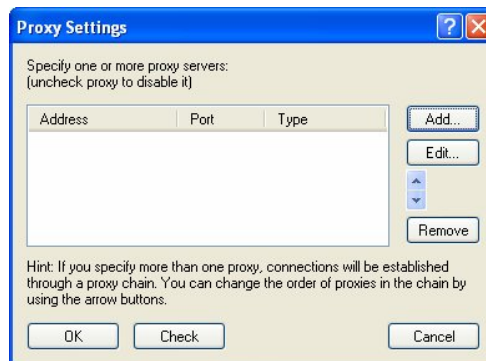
Proxy Settings

Specify one or more proxy servers:
(uncheck proxy to disable it)

| Address | Port | Type |
|---|---|---|

Add...
Edit...
Remove

Hint: If you specify more than one proxy, connections will be established through a proxy chain. You can change the order of proxies in the chain by using the arrow buttons.

OK
Check
Cancel